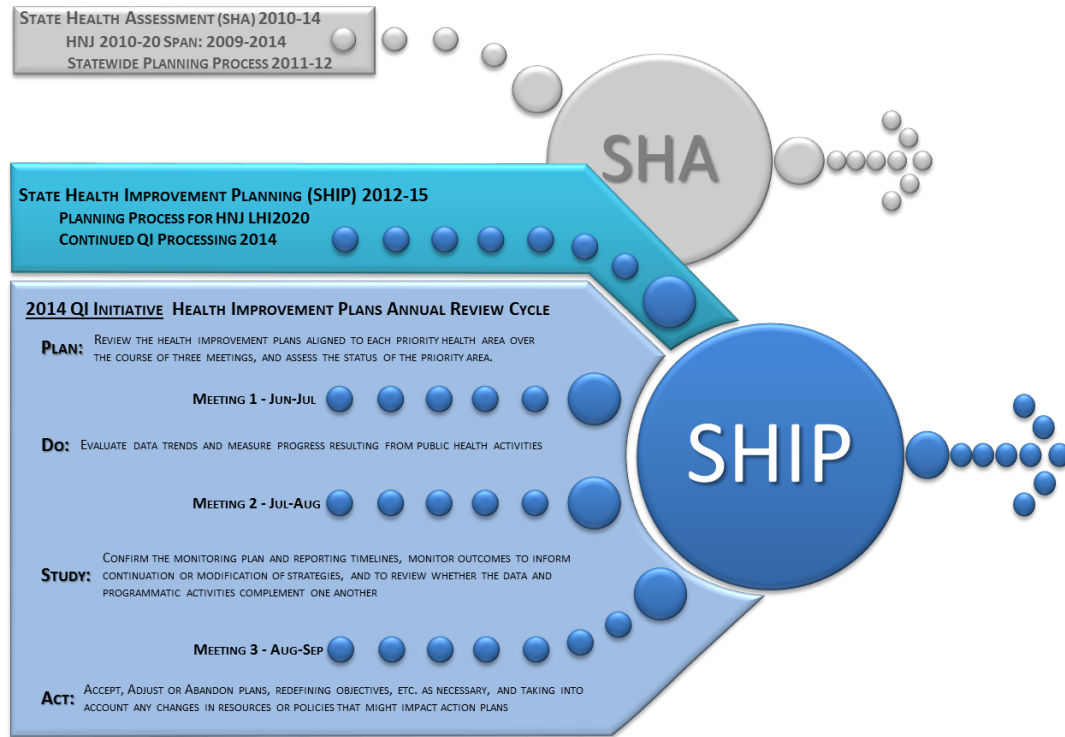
State Health Assessment (SHA) 2010-14
HNJ 2010-20 Span: 2009-2014
Statewide Planning Process 2011-12

SHA

State Health Improvement Planning (SHIP) 2012-15
Planning Process for HNJ LHI2020
Continued QI Processing 2014

2014 QI Initiative Health Improvement Plans Annual Review Cycle

Plan: Review the health improvement plans aligned to each priority health area over the course of three meetings, and assess the status of the priority area.

Meeting 1 - Jun-Jul

Do: Evaluate data trends and measure progress resulting from public health activities

Meeting 2 - Jul-Aug

Study: Confirm the monitoring plan and reporting timelines, monitor outcomes to inform continuation or modification of strategies, and to review whether the data and programmatic activities complement one another

Meeting 3 - Aug-Sep

Act: Accept, Adjust or Abandon plans, redefining objectives, etc. as necessary, and taking into account any changes in resources or policies that might impact action plans

SHIP